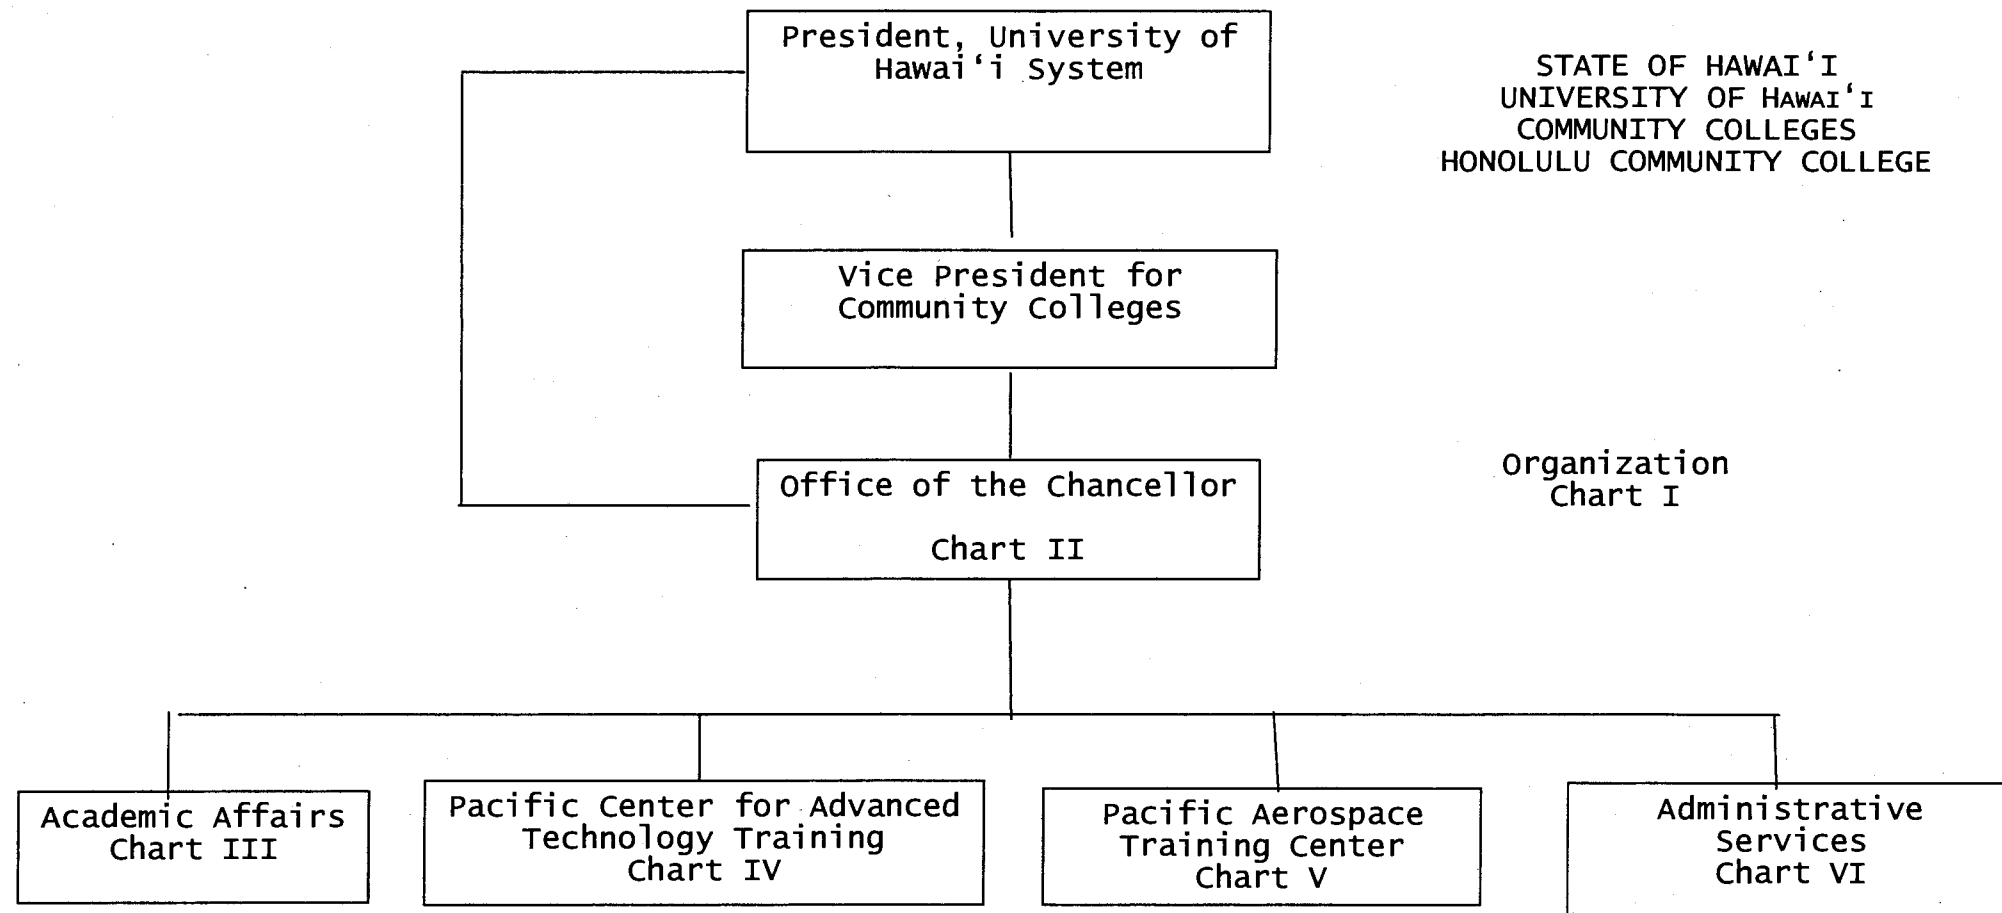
STATE OF HAWAIʻI
UNIVERSITY OF HAWAIʻI
COMMUNITY COLLEGES
HONOLULU COMMUNITY COLLEGE

President, University of Hawaiʻi System

Vice President for Community Colleges

Office of the Chancellor

Chart II

Organization Chart I

Academic Affairs Chart III

Pacific Center for Advanced Technology Training Chart IV

Pacific Aerospace Training Center Chart V

Administrative Services Chart VI